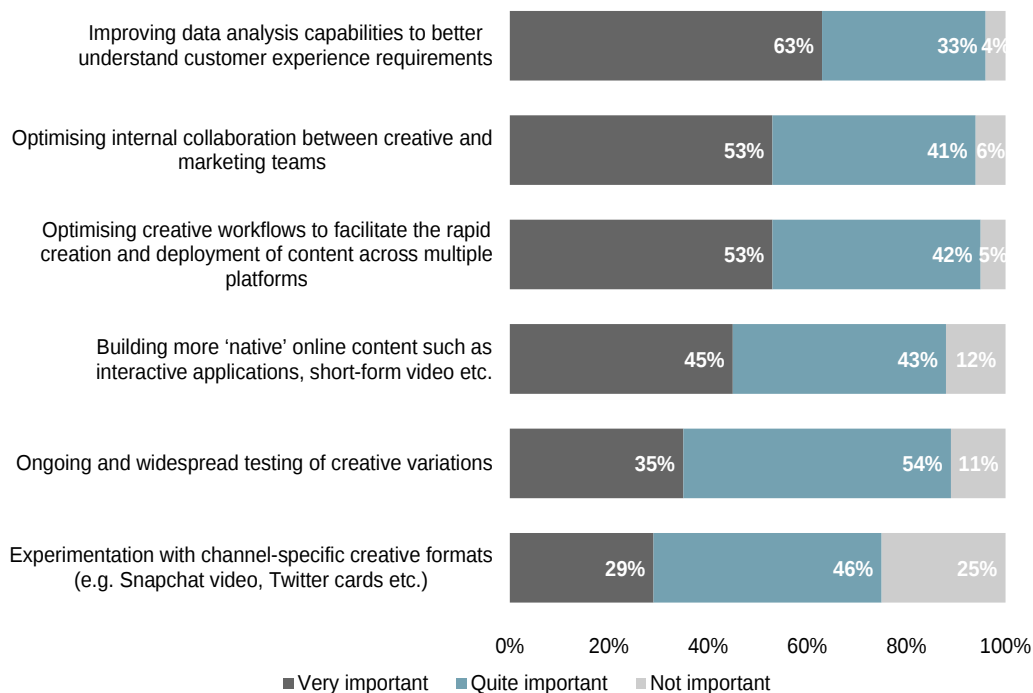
Improving data analysis capabilities to better understand customer experience requirements | 63% | 33% | 4%

Optimising internal collaboration between creative and marketing teams | 53% | 41% | 6%

Optimising creative workflows to facilitate the rapid creation and deployment of content across multiple platforms | 53% | 42% | 5%

Building more ‘native’ online content such as interactive applications, short-form video etc. | 45% | 43% | 12%

Ongoing and widespread testing of creative variations | 35% | 54% | 11%

Experimentation with channel-specific creative formats (e.g. Snapchat video, Twitter cards etc.) | 29% | 46% | 25%

0% 20% 40% 60% 80% 100%

Very important Quite important Not important